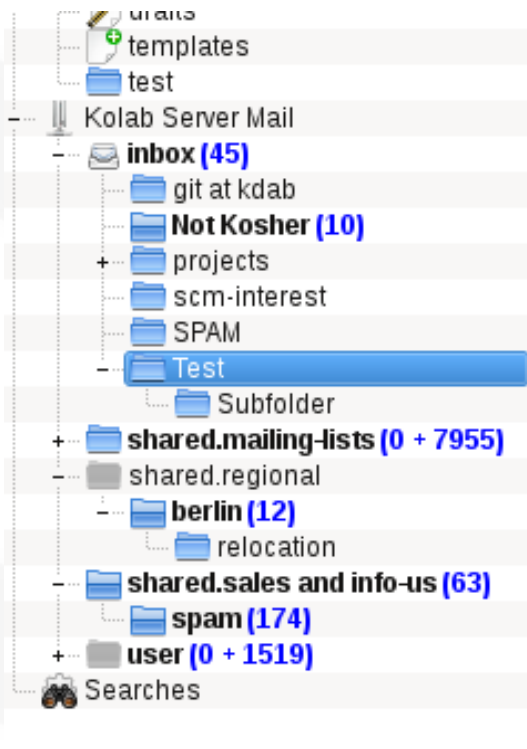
drafts
templates
test
Kolab Server Mail
inbox (45)
git at kdab
Not Kosher (10)
projects
scm-interest
SPAM
Test
Subfolder
shared.mailing-lists (0 + 7955)
shared.regional
berlin (12)
relocation
shared.sales and info-us (63)
spam (174)
user (0 + 1519)
Searches